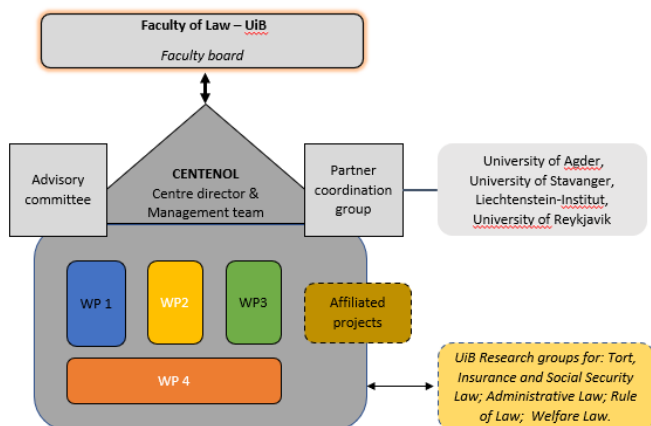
Faculty of Law – UiB
Faculty board

CENTENOL
Centre director & Management team

Advisory committee

Partner coordination group

University of Agder, University of Stavanger, Liechtenstein-Institut, University of Reykjavik

WP 1

WP2

WP3

Affiliated projects

WP 4

UiB Research groups for: Tort, Insurance and Social Security Law; Administrative Law; Rule of Law; Welfare Law.